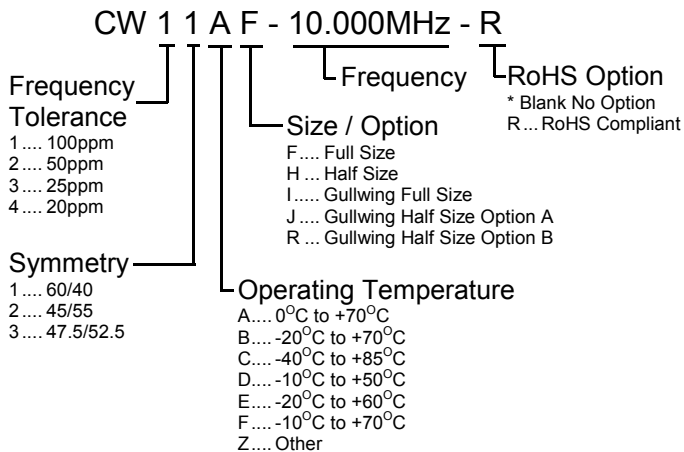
CW 1 1 A F - 10.000MHz - R

Frequency Tolerance
1 .... 100ppm
2 .... 50ppm
3 .... 25ppm
4 .... 20ppm

Symmetry
1 .... 60/40
2 .... 45/55
3 .... 47.5/52.5

Frequency

RoHS Option
* Blank No Option
R ... RoHS Compliant

Size / Option
F.... Full Size
H ... Half Size
I..... Gullwing Full Size
J .... Gullwing Half Size Option A
R ... Gullwing Half Size Option B

Operating Temperature
A.... $0^{O}C$ to $+70^{O}C$
B.... $-20^{O}C$ to $+70^{O}C$
C.... $-40^{O}C$ to $+85^{O}C$
D.... $-10^{O}C$ to $+50^{O}C$
E.... $-20^{O}C$ to $+60^{O}C$
F.... $-10^{O}C$ to $+70^{O}C$
Z.... Other